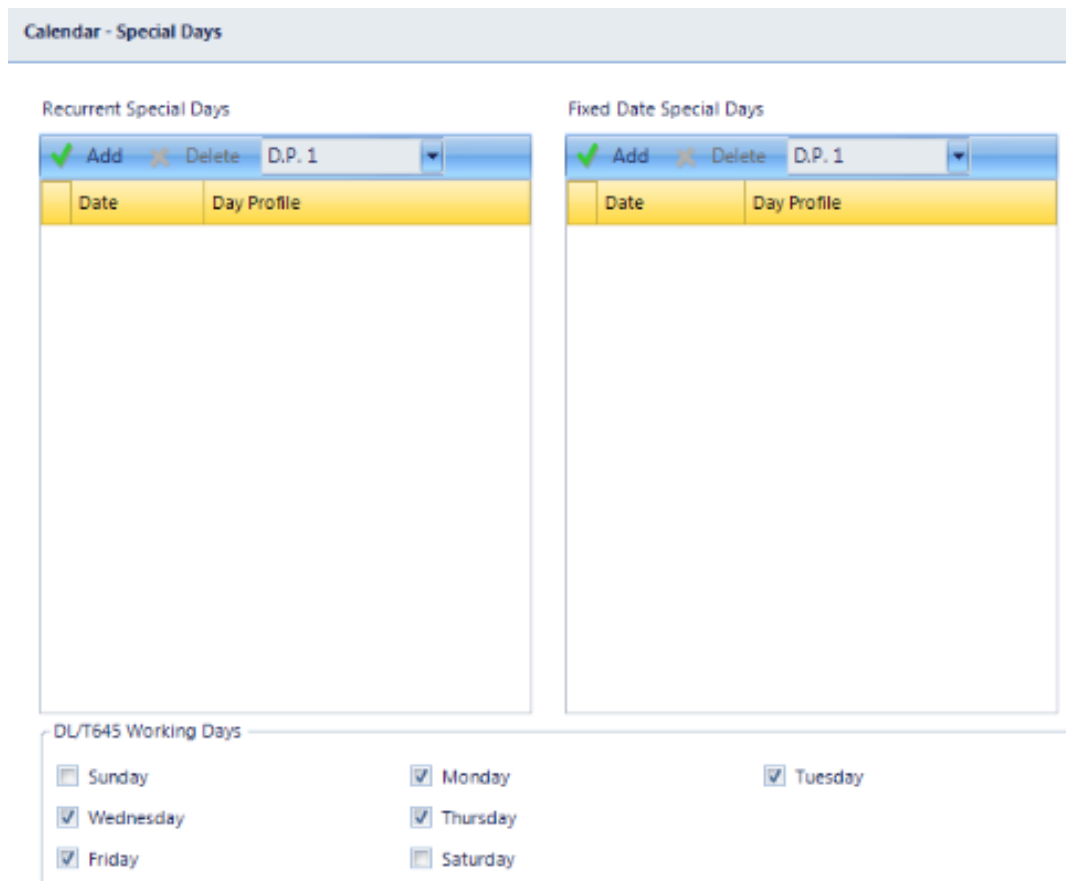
Calendar - Special Days

Recurrent Special Days

Add Delete D.P. 1

| | Date | Day Profile |
|---|---|---|

Fixed Date Special Days

Add Delete D.P. 1

| | Date | Day Profile |
|---|---|---|

DL/T645 Working Days

Sunday
Monday
Tuesday
Wednesday
Thursday
Friday
Saturday